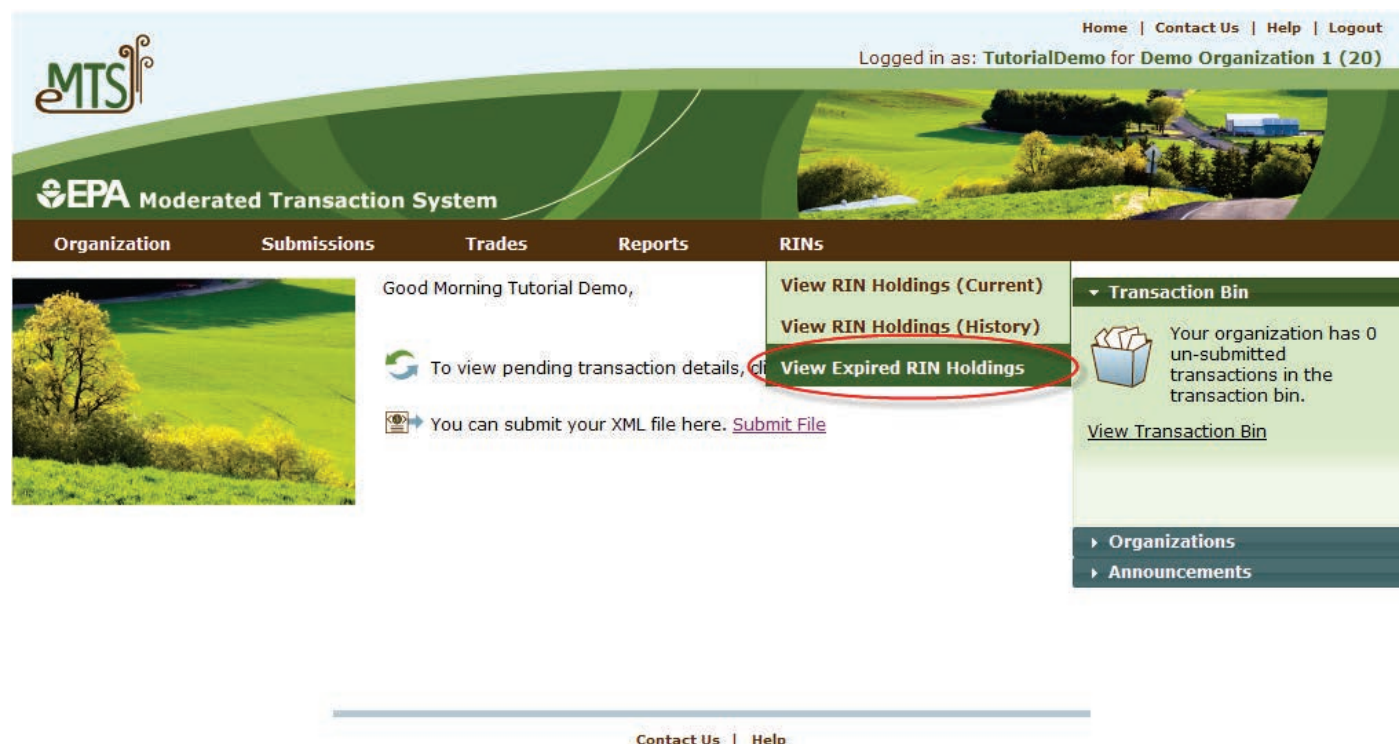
Home | Contact Us | Help | Logout

Logged in as: TutorialDemo for Demo Organization 1 (20)

eMTS

EPA Moderated Transaction System

Organization Submissions Trades Reports RINs

Good Morning Tutorial Demo,

To view pending transaction details, cli

You can submit your XML file here. Submit File

View RIN Holdings (Current)

View RIN Holdings (History)

View Expired RIN Holdings

Transaction Bin

Your organization has 0 un-submitted transactions in the transaction bin.

View Transaction Bin

Organizations

Announcements

Contact Us | Help